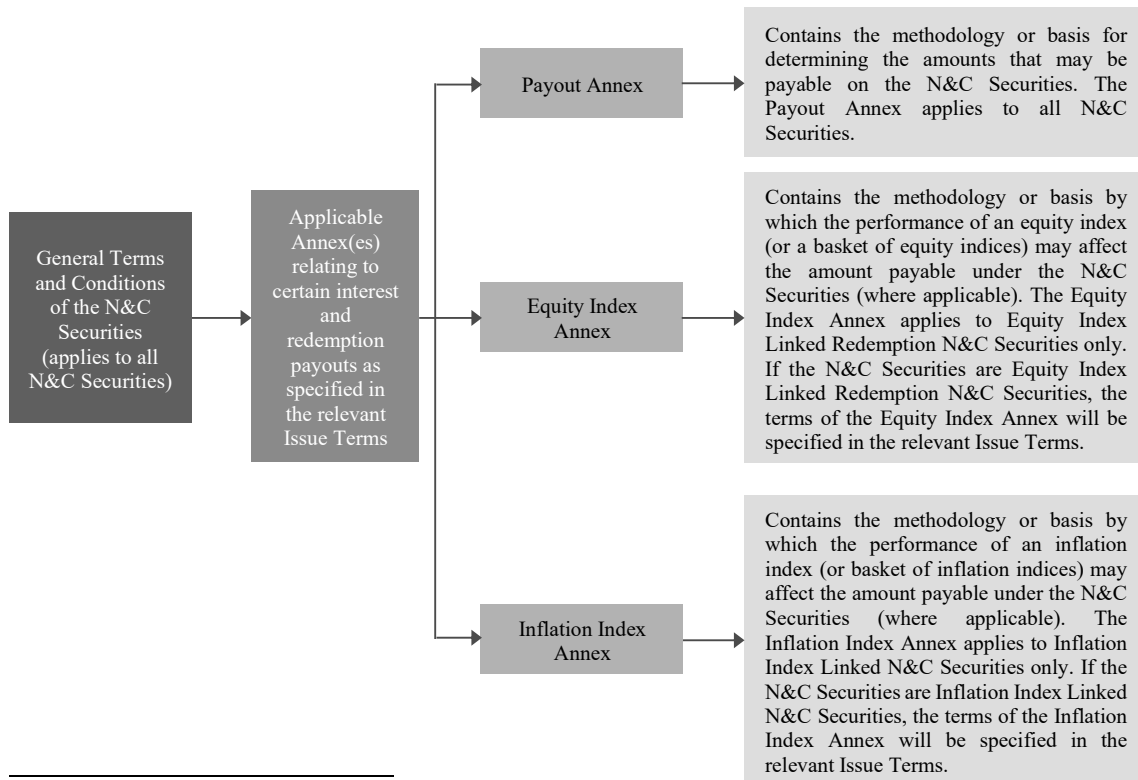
General Terms and Conditions of the N&C Securities (applies to all N&C Securities)

Applicable Annex(es) relating to certain interest and redemption payouts as specified in the relevant Issue Terms

Payout Annex

Contains the methodology or basis for determining the amounts that may be payable on the N&C Securities. The Payout Annex applies to all N&C Securities.

Equity Index Annex

Contains the methodology or basis by which the performance of an equity index (or a basket of equity indices) may affect the amount payable under the N&C Securities (where applicable). The Equity Index Annex applies to Equity Index Linked Redemption N&C Securities only. If the N&C Securities are Equity Index Linked Redemption N&C Securities, the terms of the Equity Index Annex will be specified in the relevant Issue Terms.

Inflation Index Annex

Contains the methodology or basis by which the performance of an inflation index (or basket of inflation indices) may affect the amount payable under the N&C Securities (where applicable). The Inflation Index Annex applies to Inflation Index Linked N&C Securities only. If the N&C Securities are Inflation Index Linked N&C Securities, the terms of the Inflation Index Annex will be specified in the relevant Issue Terms.